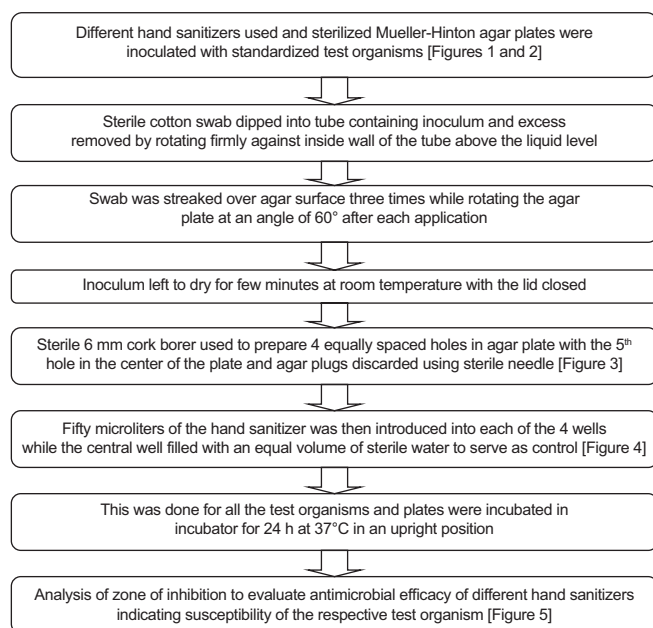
Different hand sanitizers used and sterilized Mueller-Hinton agar plates were inoculated with standardized test organisms [Figures 1 and 2]

Sterile cotton swab dipped into tube containing inoculum and excess removed by rotating firmly against inside wall of the tube above the liquid level

Swab was streaked over agar surface three times while rotating the agar plate at an angle of 60° after each application

Inoculum left to dry for few minutes at room temperature with the lid closed

Sterile 6 mm cork borer used to prepare 4 equally spaced holes in agar plate with the 5$^{th}$ hole in the center of the plate and agar plugs discarded using sterile needle [Figure 3]

Fifty microliters of the hand sanitizer was then introduced into each of the 4 wells while the central well filled with an equal volume of sterile water to serve as control [Figure 4]

This was done for all the test organisms and plates were incubated in incubator for 24 h at 37°C in an upright position

Analysis of zone of inhibition to evaluate antimicrobial efficacy of different hand sanitizers indicating susceptibility of the respective test organism [Figure 5]